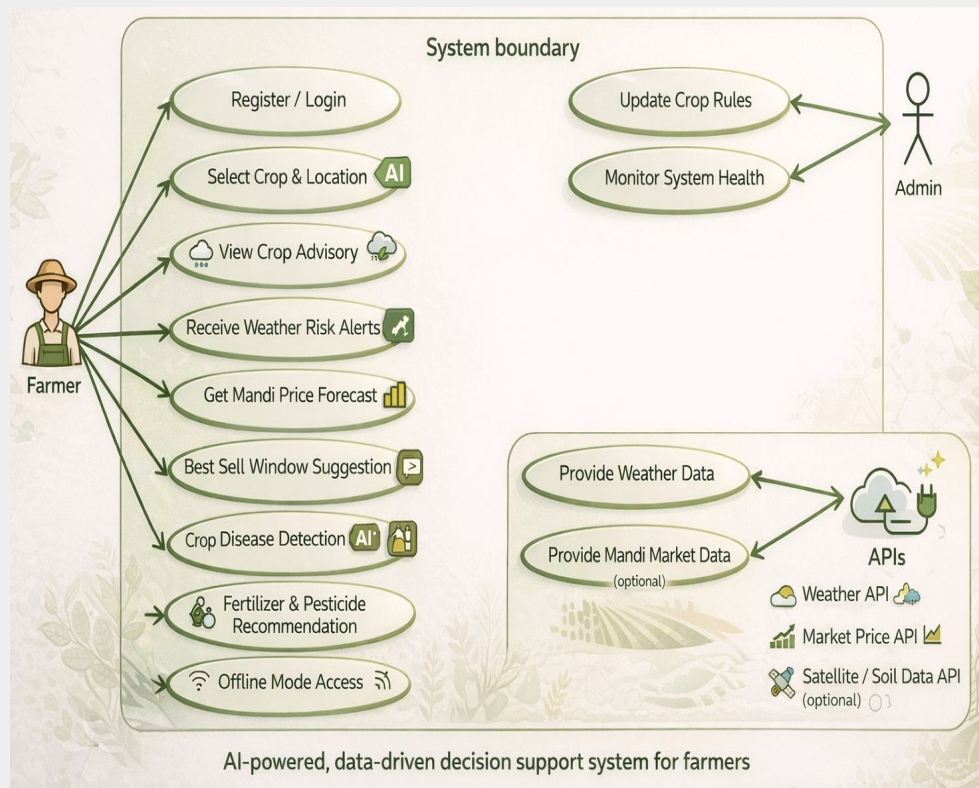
System boundary

Farmer

Register / Login

Select Crop & Location AI

View Crop Advisory

Receive Weather Risk Alerts

Get Mandi Price Forecast

Best Sell Window Suggestion

Crop Disease Detection AI

Fertilizer & Pesticide Recommendation

Offline Mode Access

Update Crop Rules

Monitor System Health

Admin

Provide Weather Data

Provide Mandi Market Data (optional)

APIs

Weather API

Market Price API

Satellite / Soil Data API (optional)

AI-powered, data-driven decision support system for farmers